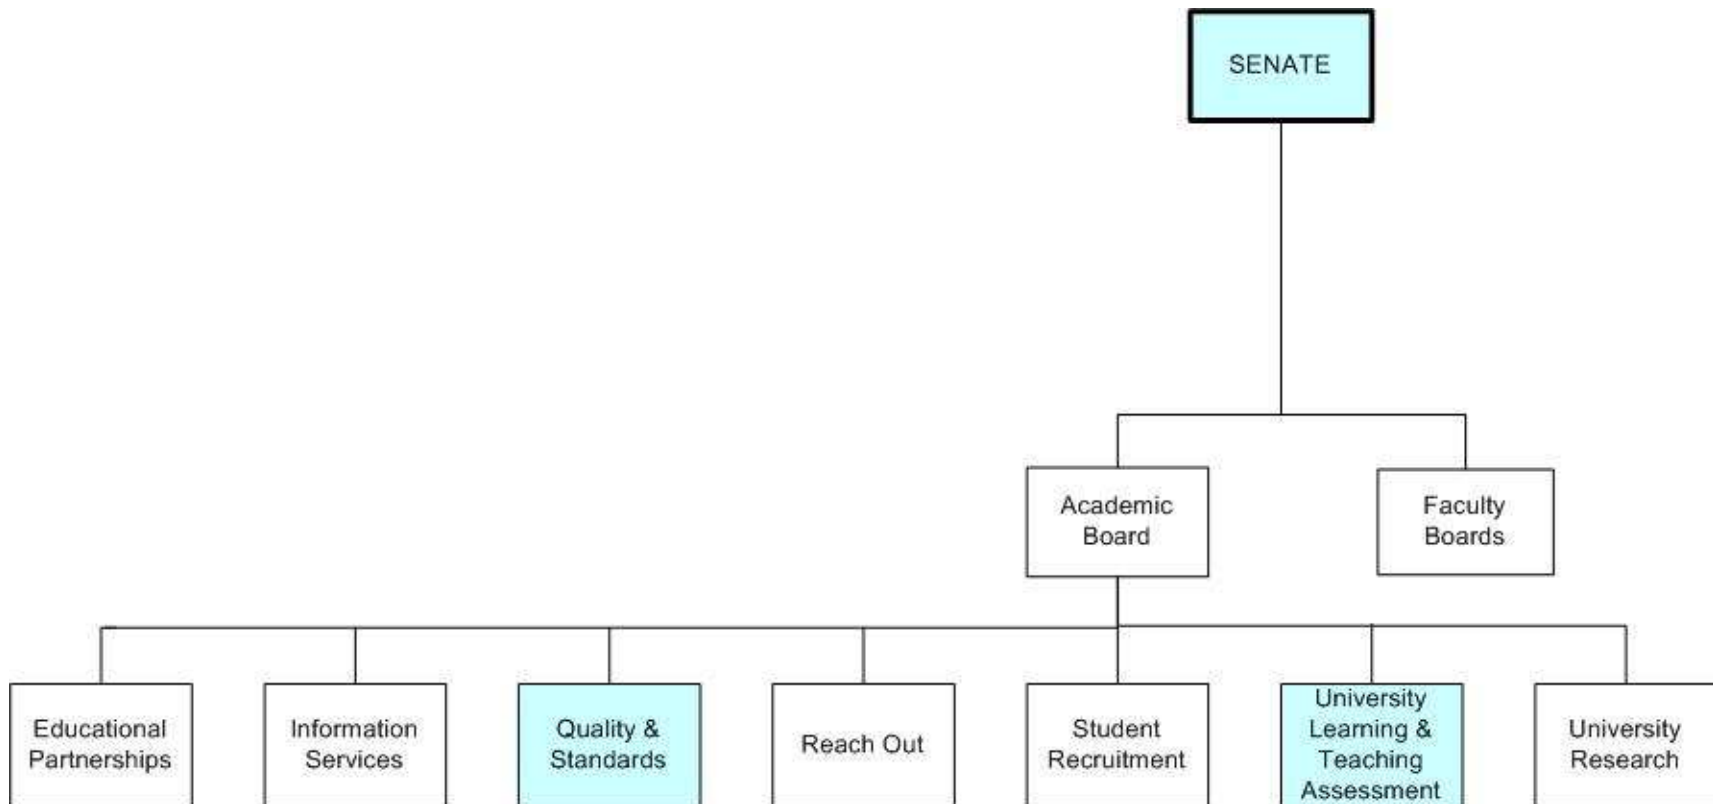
SENATE

Academic Board

Faculty Boards

Educational Partnerships

Information Services

Quality & Standards

Reach Out

Student Recruitment

University Learning & Teaching Assessment

University Research